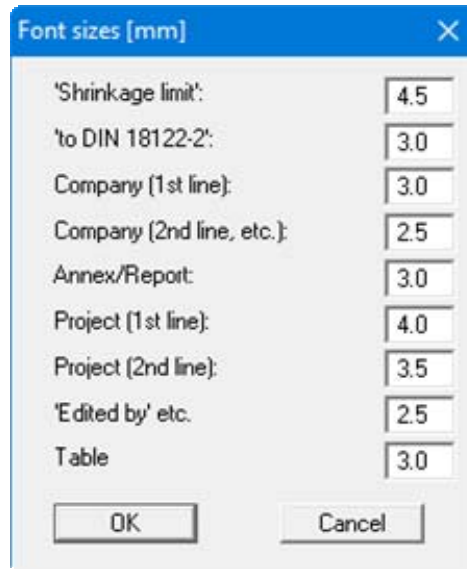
Font sizes [mm]

| | |
|---|---|
| 'Shrinkage limit': | 4.5 |
| 'to DIN 18122-2': | 3.0 |
| Company (1st line): | 3.0 |
| Company (2nd line, etc.): | 2.5 |
| Annex/Report: | 3.0 |
| Project (1st line): | 4.0 |
| Project (2nd line): | 3.5 |
| 'Edited by' etc. | 2.5 |
| Table | 3.0 |

OK

Cancel